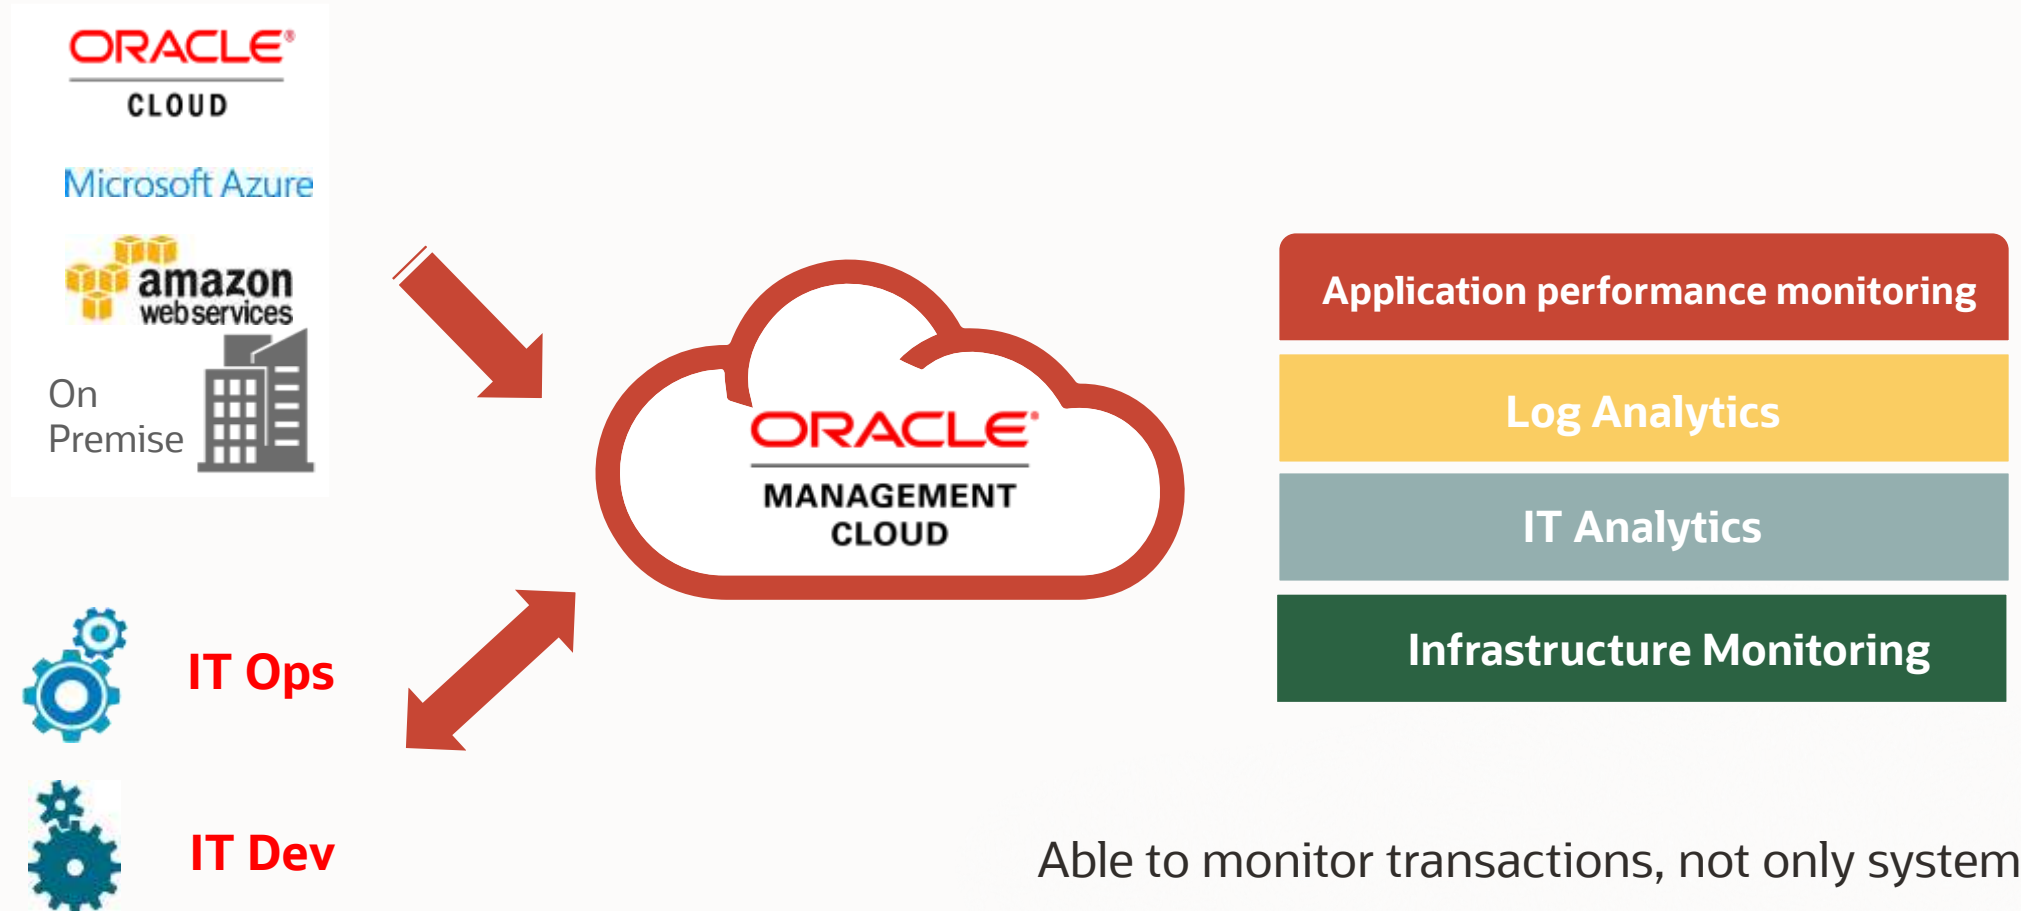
ORACLE®
CLOUD

Microsoft Azure

amazon web services

On Premise

ORACLE®
MANAGEMENT CLOUD

Application performance monitoring

Log Analytics

IT Analytics

Infrastructure Monitoring

IT Ops

IT Dev

Able to monitor transactions, not only system